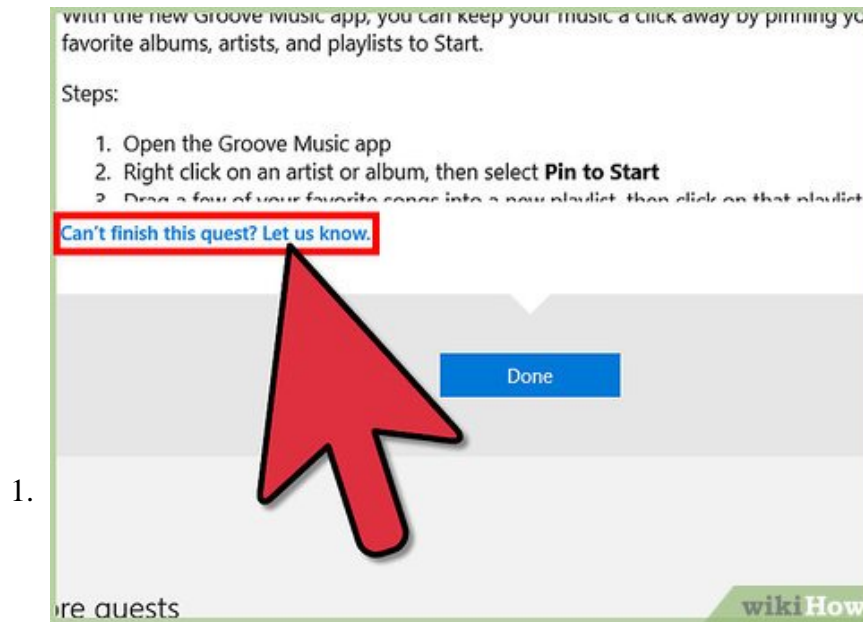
With the new Groove Music app, you can keep your music a click away by pinning yo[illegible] favorite albums, artists, and playlists to Start.

Steps:

1. Open the Groove Music app
2. Right click on an artist or album, then select **Pin to Start**
3. Drag a few of your favorite songs into a new playlist, then click on that playlist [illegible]

Can't finish this quest? Let us know.

Done

1.

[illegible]re quests

wikiHow